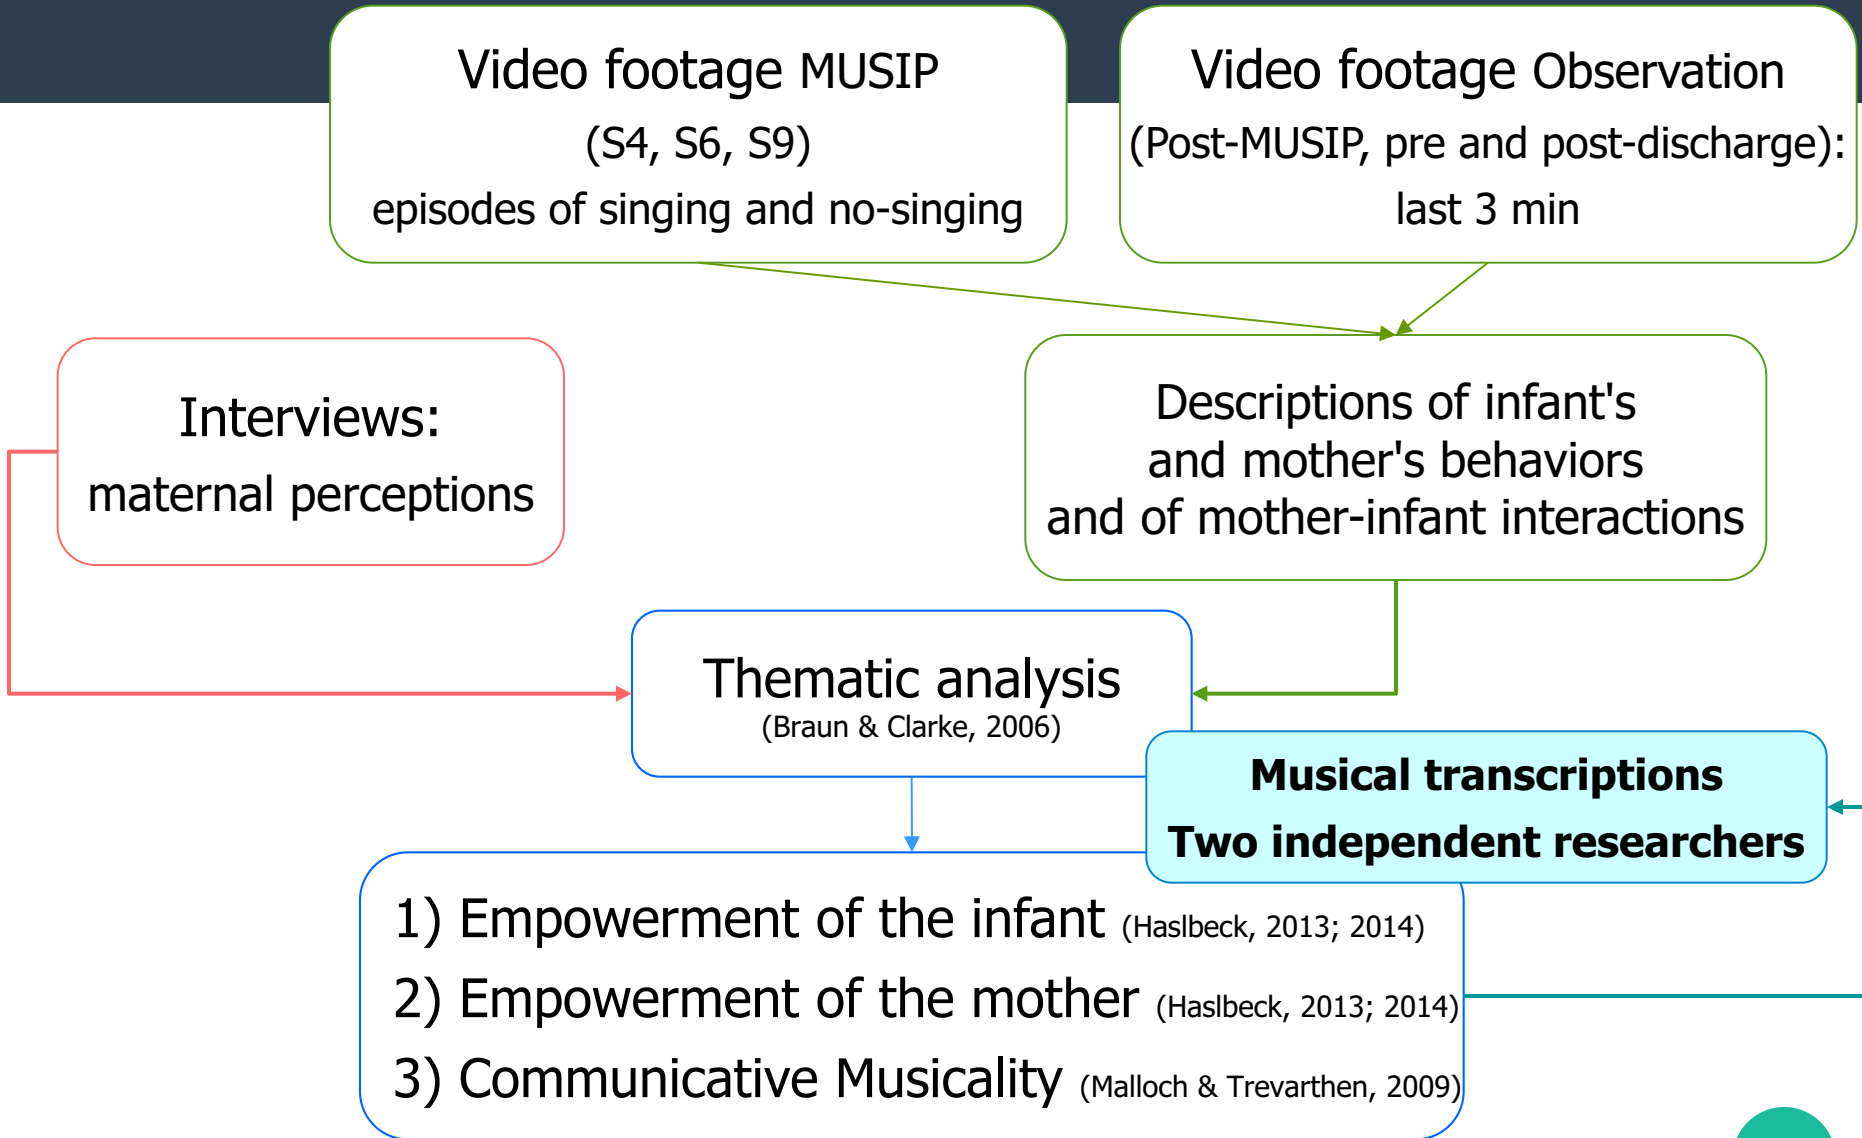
Video footage MUSIP
(S4, S6, S9)
episodes of singing and no-singing

Video footage Observation
(Post-MUSIP, pre and post-discharge):
last 3 min

Interviews:
maternal perceptions

Descriptions of infant's and mother's behaviors and of mother-infant interactions

Thematic analysis
(Braun & Clarke, 2006)

Musical transcriptions
Two independent researchers

1) Empowerment of the infant (Haslbeck, 2013; 2014)
2) Empowerment of the mother (Haslbeck, 2013; 2014)
3) Communicative Musicality (Malloch & Trevarthen, 2009)